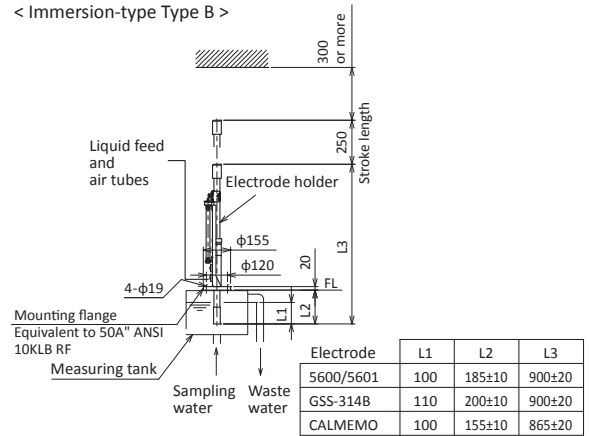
< Immersion-type Type B >

300 or more

Stroke length

250

Liquid feed and air tubes

Electrode holder

L3

ϕ155

ϕ120

20

4-ϕ19

FL

L2

L1

Mounting flange Equivalent to 50A" ANSI 10KLB RF

Measuring tank

Sampling water

Waste water

| Electrode | L1 | L2 | L3 |
|---|---|---|---|
| 5600/5601 | 100 | 185±10 | 900±20 |
| GSS-314B | 110 | 200±10 | 900±20 |
| CALMEMO | 100 | 155±10 | 865±20 |